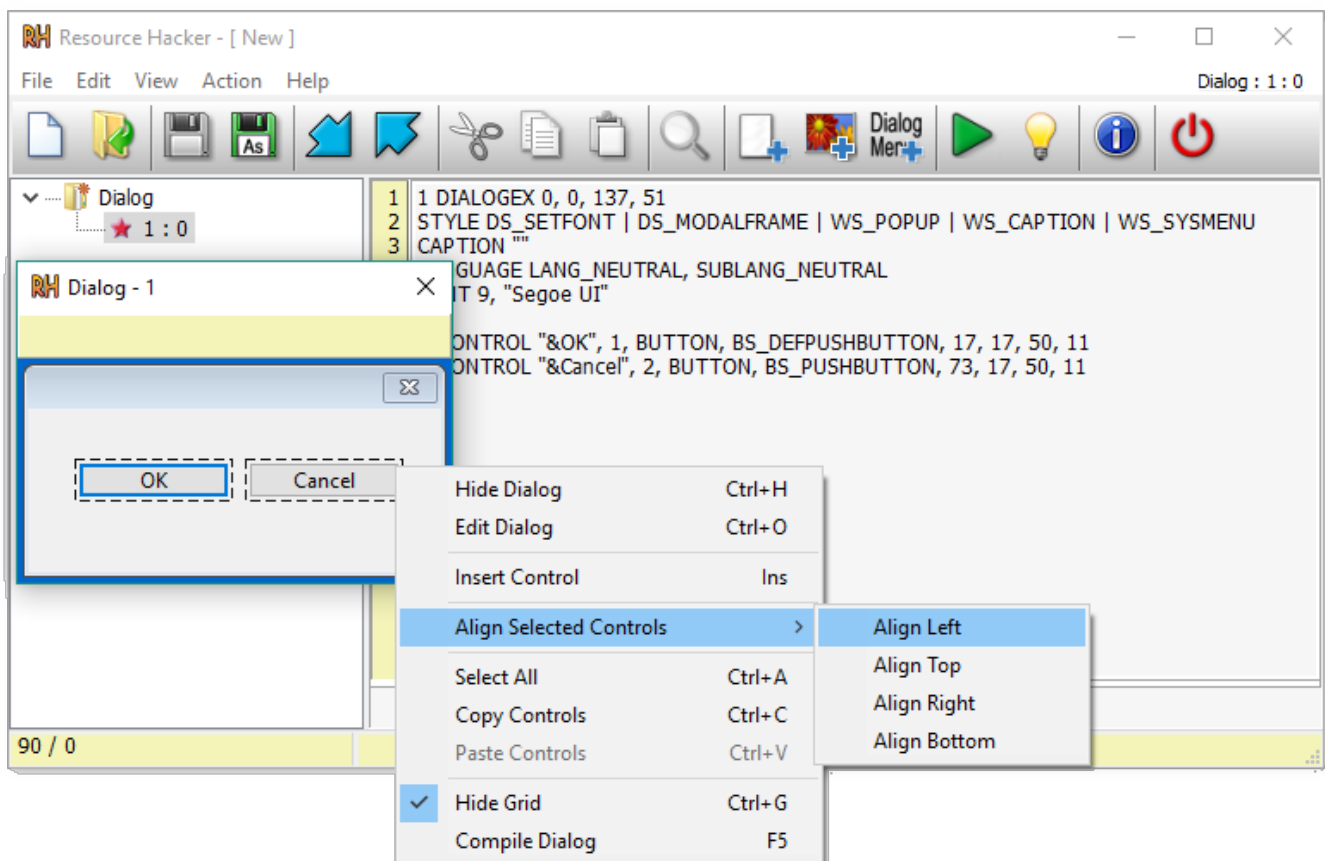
RH Resource Hacker - [ New ]

File Edit View Action Help

Dialog : 1 : 0

As

Dialog Mer

Dialog
1 : 0

1 1 DIALOGEX 0, 0, 137, 51
2 STYLE DS_SETFONT | DS_MODALFRAME | WS_POPUP | WS_CAPTION | WS_SYSMENU
3 CAPTION ""
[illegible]GUAGE LANG_NEUTRAL, SUBLANG_NEUTRAL
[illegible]T 9, "Segoe UI"

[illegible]ONTROL "&OK", 1, BUTTON, BS_DEFPUSHBUTTON, 17, 17, 50, 11
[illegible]ONTROL "&Cancel", 2, BUTTON, BS_PUSHBUTTON, 73, 17, 50, 11

RH Dialog - 1

OK
Cancel

| Hide Dialog | Ctrl+H |
|---|---|
| Edit Dialog | Ctrl+O |
| Insert Control | Ins |
| Align Selected Controls | > |
| Select All | Ctrl+A |
| Copy Controls | Ctrl+C |
| Paste Controls | Ctrl+V |
| Hide Grid | Ctrl+G |
| Compile Dialog | F5 |

Align Left
Align Top
Align Right
Align Bottom

90 / 0